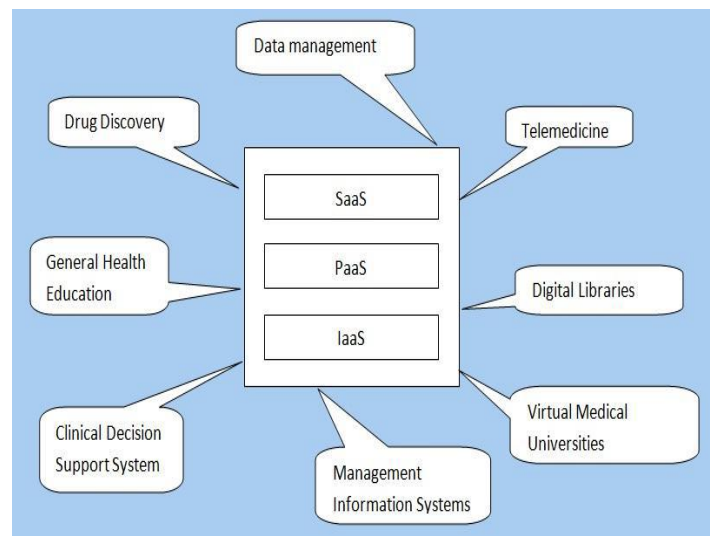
Data management

Drug Discovery

Telemedicine

SaaS

PaaS

IaaS

General Health Education

Digital Libraries

Clinical Decision Support System

Management Information Systems

Virtual Medical Universities